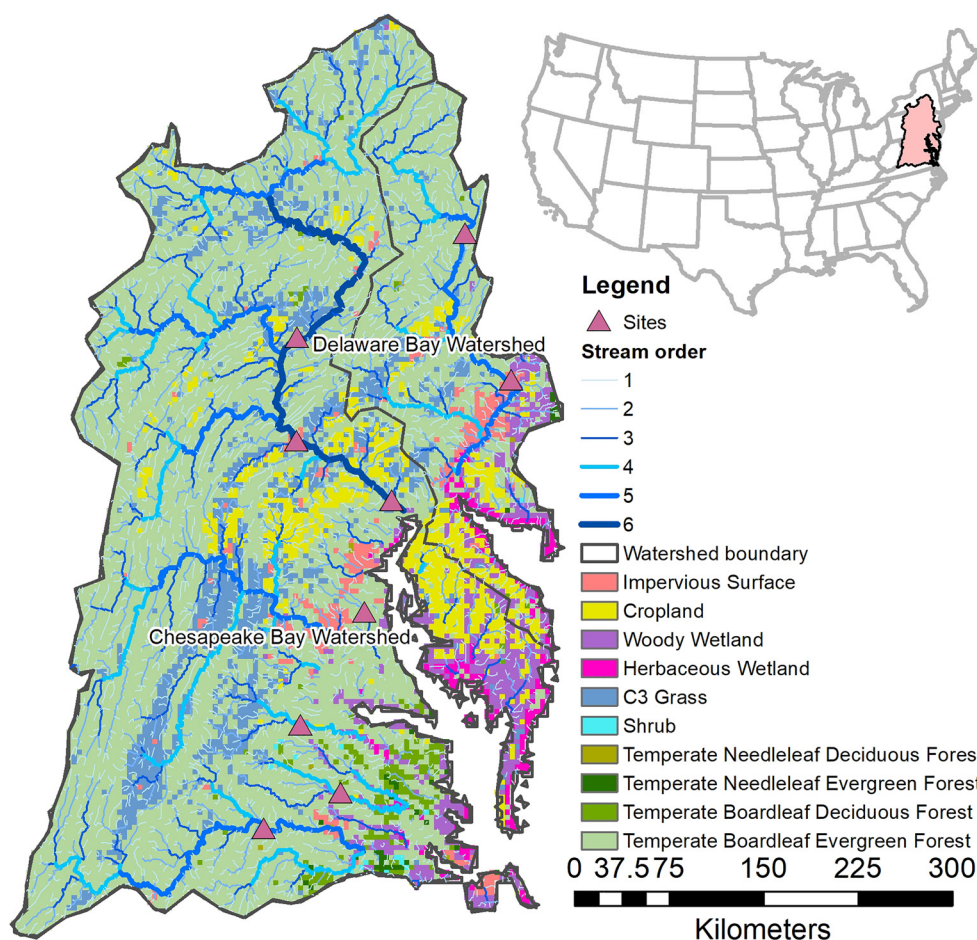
Delaware Bay Watershed

Chesapeake Bay Watershed

Legend

Sites

Stream order

1

2

3

4

5

6

Watershed boundary

Impervious Surface

Cropland

Woody Wetland

Herbaceous Wetland

C3 Grass

Shrub

Temperate Needleleaf Deciduous Fores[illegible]

Temperate Needleleaf Evergreen Forest

Temperate Boardleaf Deciduous Forest

Temperate Boardleaf Evergreen Forest

0 37.575 150 225 300

Kilometers